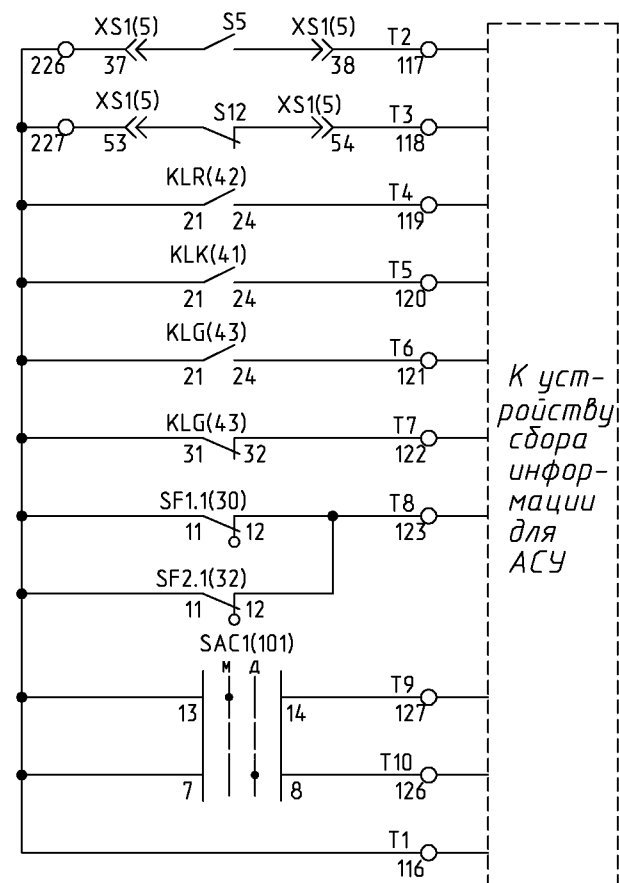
226 XS1(5) 37 S5 XS1(5) 38 T2 117

227 XS1(5) 53 S12 XS1(5) 54 T3 118

KLR(42) 21 24 T4 119

KLK(41) 21 24 T5 120

KLG(43) 21 24 T6 121

KLG(43) 31 32 T7 122

SF1.1(30) 11 12 T8 123

SF2.1(32) 11 12

SAC1(101) М Д

13 14 T9 127

7 8 T10 126

T1 116

К устройству сбора информации для АСУ